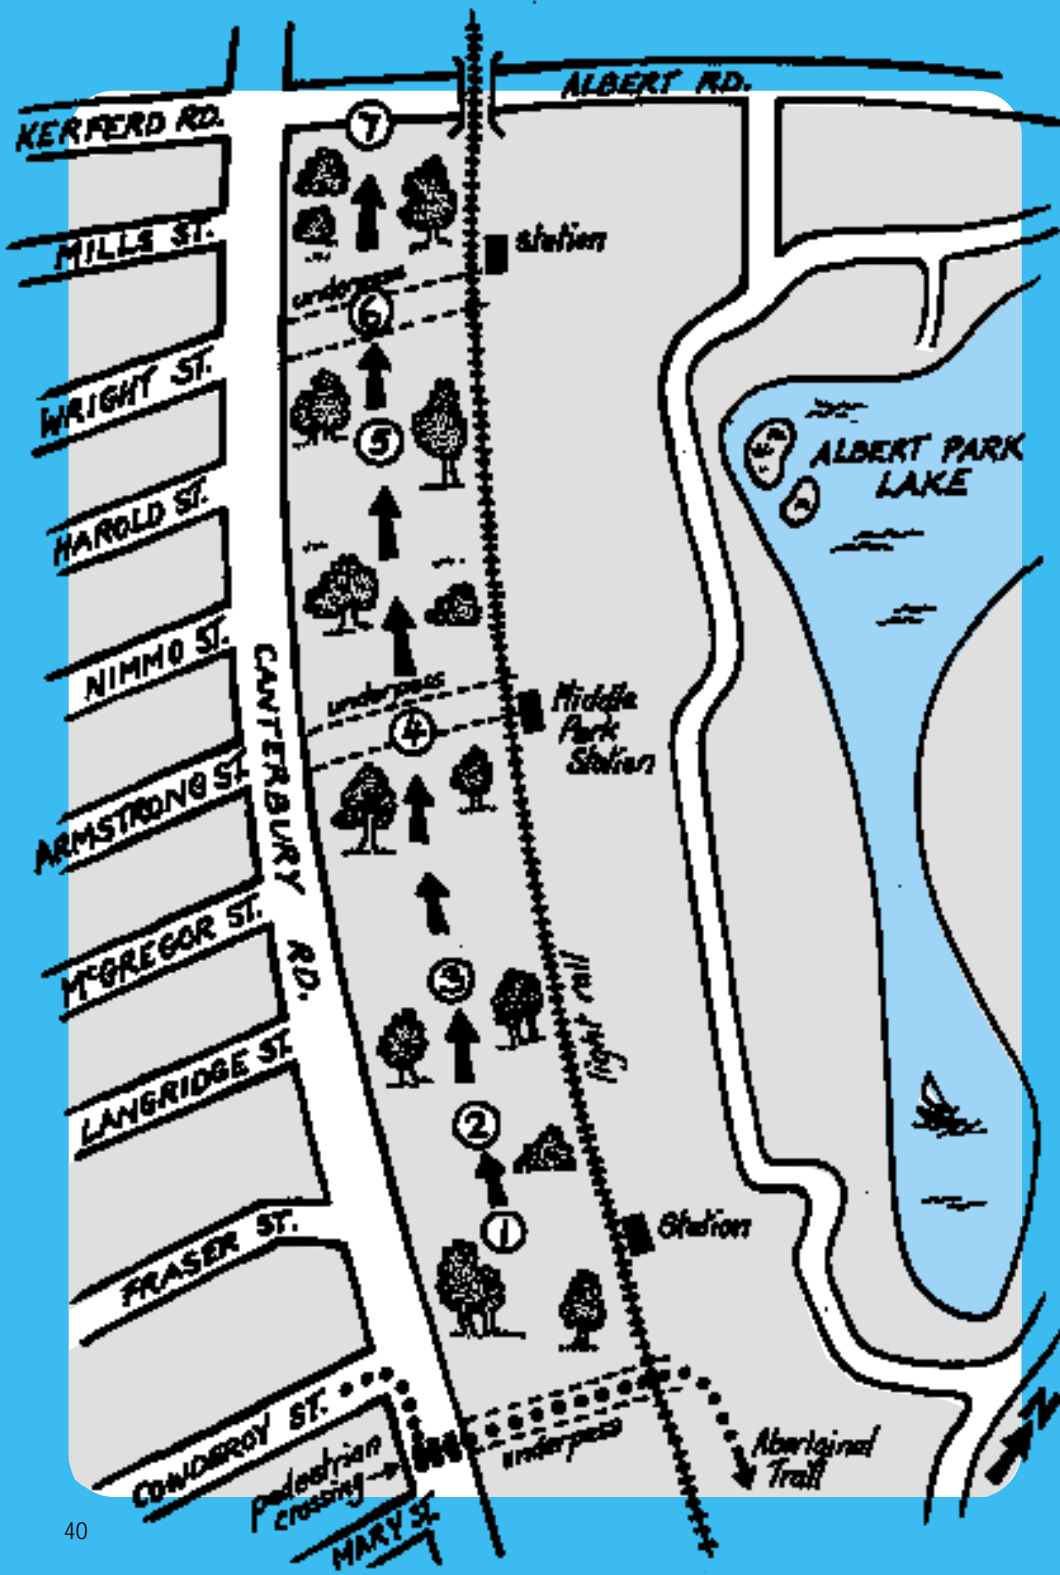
ALBERT RD.
KERFERD RD.
7
MILLS ST.
station
underpass
6
WRIGHT ST.
5
ALBERT PARK LAKE
HAROLD ST.
NIMMO ST.
underpass
4
Middle Park Station
ARMSTRONG ST.
CANTERBURY RD.
McGREGOR ST.
3
light rail
LANGRIDGE ST.
2
1
Station
FRASER ST.
COWDEROY ST.
underpass
Aboriginal Trail
pedestrian crossing
MARY ST.
N
40